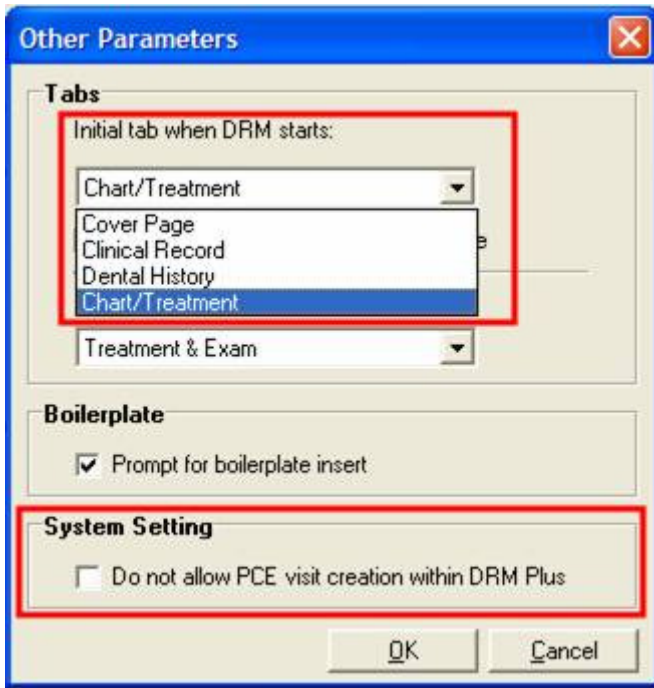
Other Parameters

Tabs

Initial tab when DRM starts:

Chart/Treatment

Cover Page
Clinical Record
Dental History
Chart/Treatment

e

Treatment & Exam

Boilerplate

Prompt for boilerplate insert

System Setting

Do not allow PCE visit creation within DRM Plus

OK

Cancel